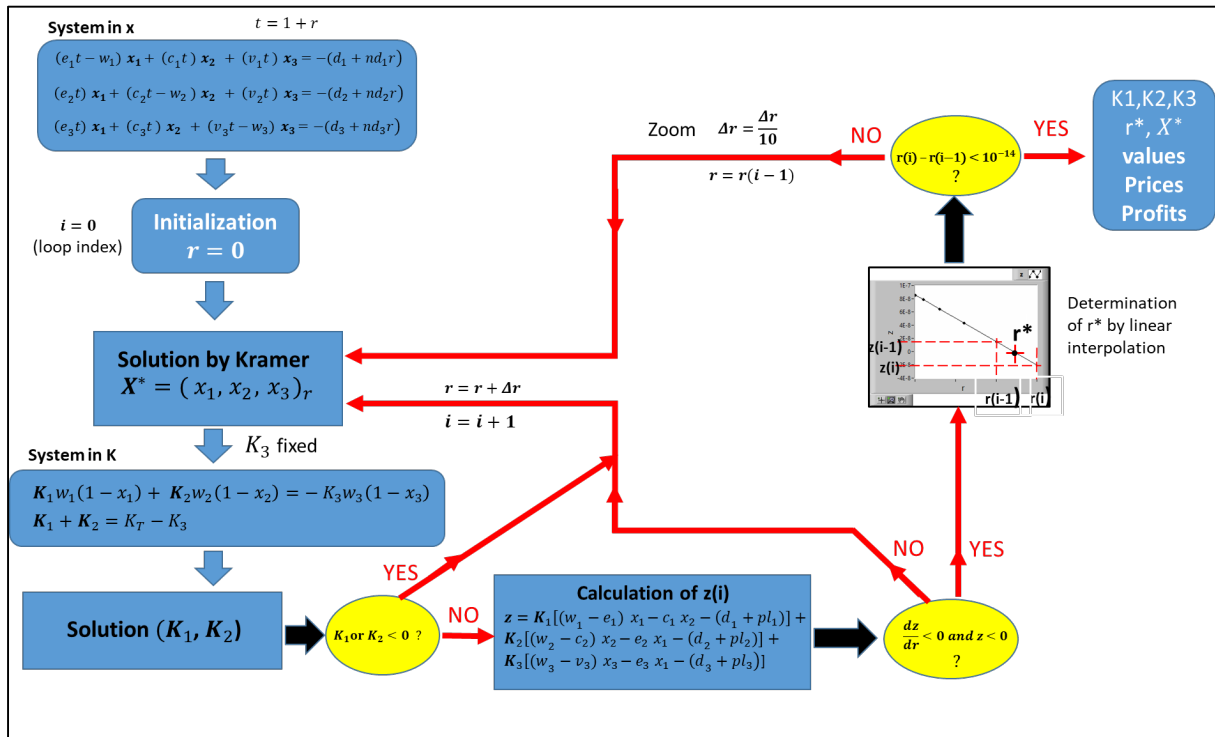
System in x

$t = 1 + r$

$(e_1 t - w_1)\ \boldsymbol{x_1} + (c_1 t)\ \boldsymbol{x_2} + (v_1 t)\ \boldsymbol{x_3} = -(d_1 + nd_1 r)$

$(e_2 t)\ \boldsymbol{x_1} + (c_2 t - w_2)\ \boldsymbol{x_2} + (v_2 t)\ \boldsymbol{x_3} = -(d_2 + nd_2 r)$

$(e_3 t)\ \boldsymbol{x_1} + (c_3 t)\ \boldsymbol{x_2} + (v_3 t - w_3)\ \boldsymbol{x_3} = -(d_3 + nd_3 r)$

$\boldsymbol{i = 0}$
(loop index)

Initialization
$r = 0$

Solution by Kramer
$\boldsymbol{X^*} = (\ x_1,\ x_2,\ x_3)_r$

$K_3$ fixed

System in K

$\boldsymbol{K_1} w_1(1 - x_1) + \boldsymbol{K_2} w_2(1 - x_2) = -K_3 w_3(1 - x_3)$

$\boldsymbol{K_1} + \boldsymbol{K_2} = K_T - K_3$

Solution $(\boldsymbol{K_1}, \boldsymbol{K_2})$

$\boldsymbol{K_1}$ or $\boldsymbol{K_2} < 0$ ?

YES

NO

Calculation of z(i)

$\boldsymbol{z} = \boldsymbol{K_1}[(w_1 - e_1)\ x_1 - c_1\ x_2 - (d_1 + pl_1)] +$
$\boldsymbol{K_2}[(w_2 - c_2)\ x_2 - e_2\ x_1 - (d_2 + pl_2)] +$
$\boldsymbol{K_3}[(w_3 - v_3)\ x_3 - e_3\ x_1 - (d_3 + pl_3)]$

$\frac{dz}{dr} < 0$ and $z < 0$
?

NO

YES

$\boldsymbol{r = r + \Delta r}$

$\boldsymbol{i = i + 1}$

Zoom $\boldsymbol{\Delta r = \frac{\Delta r}{10}}$

$\boldsymbol{r = r(i-1)}$

NO

$r(i) - r(i-1) < 10^{-14}$
?

YES

K1,K2,K3
r*, $X^*$
values
Prices
Profits

r*

z(i-1)

z(i)

r(i-1)

r(i)

Determination of r* by linear interpolation